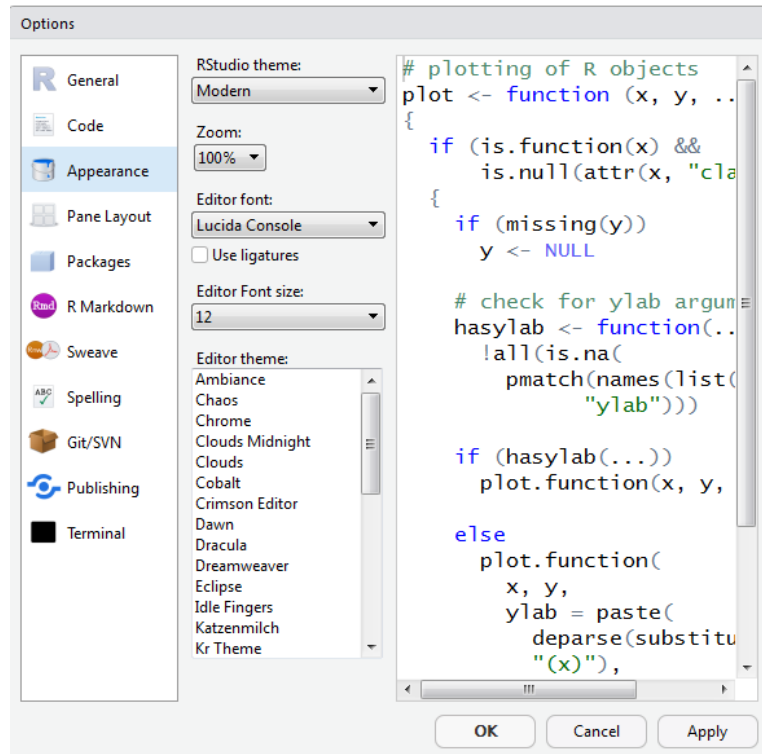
Options

General
Code
Appearance
Pane Layout
Packages
R Markdown
Sweave
Spelling
Git/SVN
Publishing
Terminal

RStudio theme:
Modern
Zoom:
100%
Editor font:
Lucida Console
Use ligatures
Editor Font size:
12
Editor theme:
Ambiance
Chaos
Chrome
Clouds Midnight
Clouds
Cobalt
Crimson Editor
Dawn
Dracula
Dreamweaver
Eclipse
Idle Fingers
Katzenmilch
Kr Theme

# plotting of R objects
plot <- function (x, y, ..
{
  if (is.function(x) &&
      is.null(attr(x, "cla
  {
    if (missing(y))
      y <- NULL

    # check for ylab argum
    hasylab <- function(..
      !all(is.na(
        pmatch(names(list(
              "ylab")))

    if (hasylab(...))
      plot.function(x, y,

    else
      plot.function(
        x, y,
        ylab = paste(
          deparse(substitu
          "(x)"),

OK
Cancel
Apply